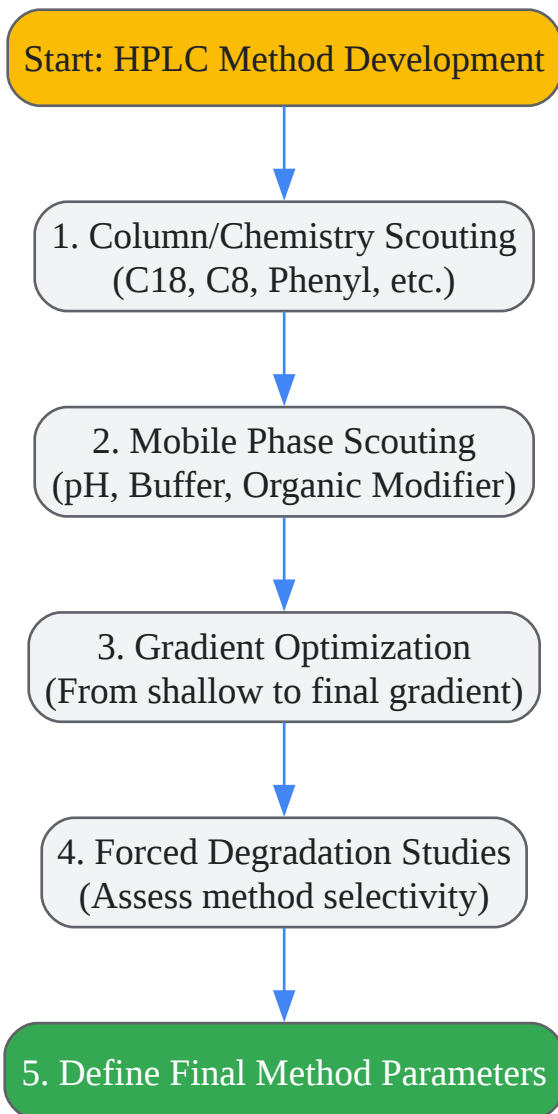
Start: HPLC Method Development

1. Column/Chemistry Scouting
(C18, C8, Phenyl, etc.)

2. Mobile Phase Scouting
(pH, Buffer, Organic Modifier)

3. Gradient Optimization
(From shallow to final gradient)

4. Forced Degradation Studies
(Assess method selectivity)

5. Define Final Method Parameters